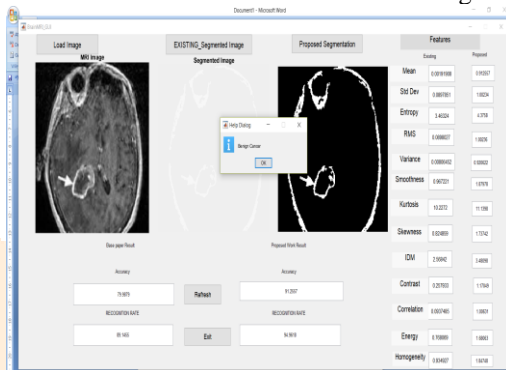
Document1 - Microsoft Word

DrainMRI GUI

Load Image

EXISTING_Segmented Image

Proposed Segmentation

Features

MRI image

Segmented Image

Existing

Proposed

Mean 0.00181008 0.0143557

Std Dev 0.0897801 1.00234

Entropy 3.46324 4.3718

RMS 0.0898637 1.00236

Variance 0.00806402 0.000422

Smoothness 0.967321 1.97978

Kurtosis 10.2372 11.1256

Skewness 0.924869 1.77742

IDM 2.56942 3.46896

Contrast 0.257833 1.17949

Correlation 0.0037465 1.00637

Energy 0.706899 1.00663

Homogeneity 0.934027 1.84748

Help Dialog

Benign Cancer

OK

Base paper Result

Proposed Work Result

Accuracy

Accuracy

73.9879

Refresh

91.2557

RECOGNITION RATE

RECOGNITION RATE

80.1455

Exit

94.5618